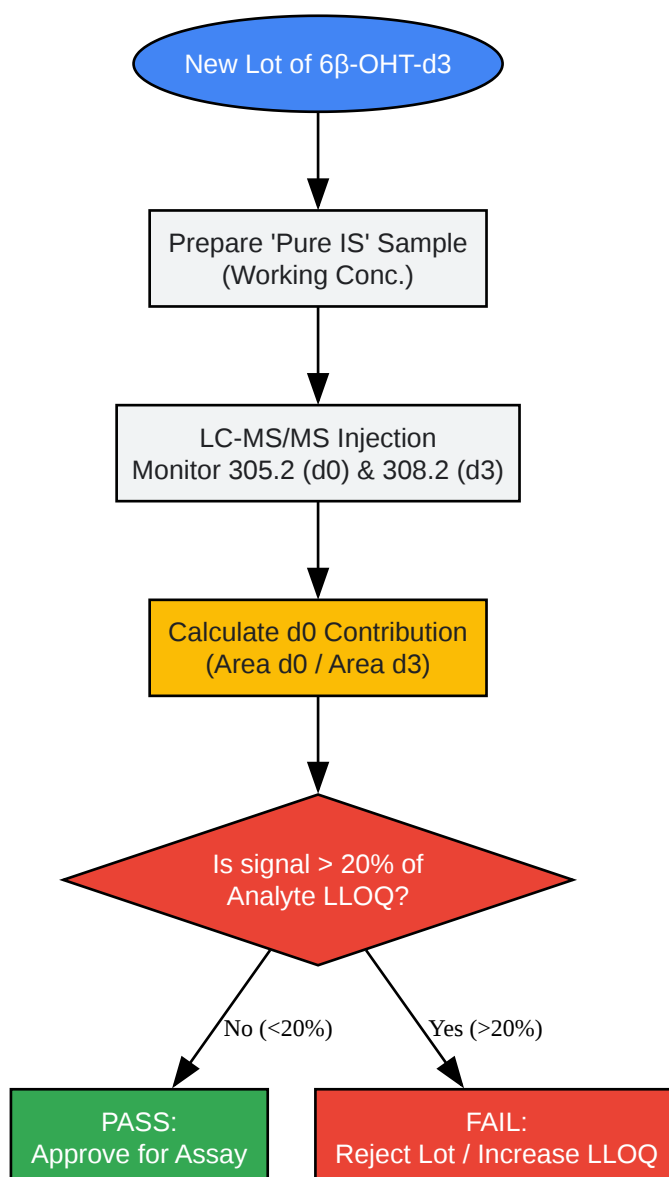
New Lot of 6β-OHT-d3

Prepare 'Pure IS' Sample
(Working Conc.)

LC-MS/MS Injection
Monitor 305.2 (d0) & 308.2 (d3)

Calculate d0 Contribution
(Area d0 / Area d3)

Is signal > 20% of
Analyte LLOQ?

No (<20%)

Yes (>20%)

PASS:
Approve for Assay

FAIL:
Reject Lot / Increase LLOQ